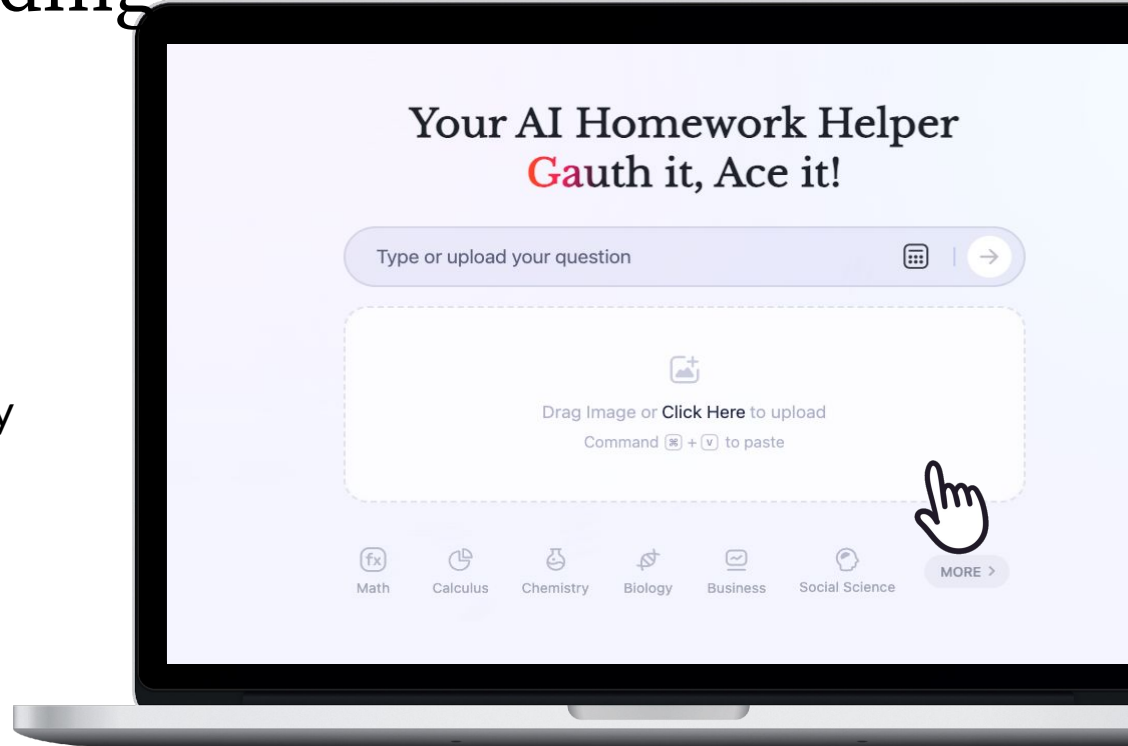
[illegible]

y

Your AI Homework Helper
Gauth it, Ace it!

Type or upload your question

Drag Image or Click Here to upload
Command ⌘ + V to paste

fx
Math
Calculus
Chemistry
Biology
Business
Social Science
MORE >